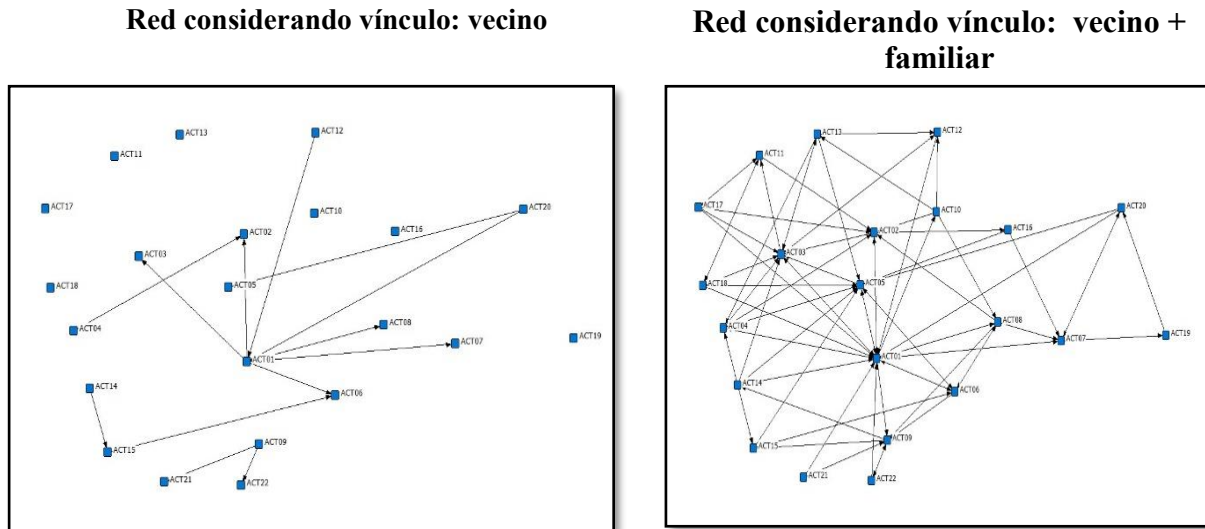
Red considerando vínculo: vecino

ACT13
ACT12
ACT11
ACT17
ACT10
ACT20
ACT16
ACT02
ACT03
ACT05
ACT18
ACT08
ACT04
ACT07
ACT19
ACT01
ACT14
ACT06
ACT09
ACT15
ACT21
ACT22

Red considerando vínculo: vecino + familiar

ACT13
ACT12
ACT11
ACT10
ACT17
ACT20
ACT02
ACT16
ACT03
ACT05
ACT18
ACT08
ACT04
ACT07
ACT19
ACT01
ACT14
ACT06
ACT09
ACT15
ACT21
ACT22